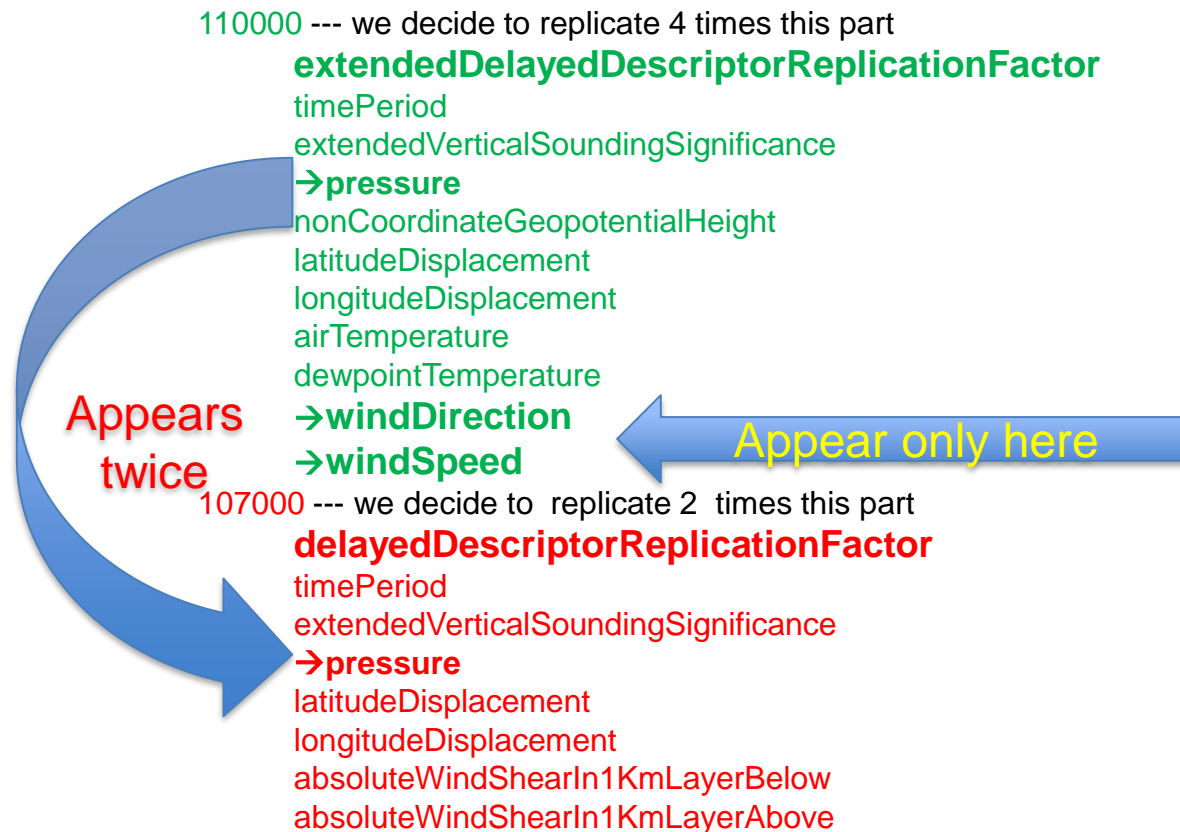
110000 --- we decide to replicate 4 times this part
extendedDelayedDescriptorReplicationFactor
timePeriod
extendedVerticalSoundingSignificance
→pressure
nonCoordinateGeopotentialHeight
latitudeDisplacement
longitudeDisplacement
airTemperature
dewpointTemperature
→windDirection
→windSpeed

Appears twice

Appear only here

107000 --- we decide to replicate 2 times this part
delayedDescriptorReplicationFactor
timePeriod
extendedVerticalSoundingSignificance
→pressure
latitudeDisplacement
longitudeDisplacement
absoluteWindShearIn1KmLayerBelow
absoluteWindShearIn1KmLayerAbove